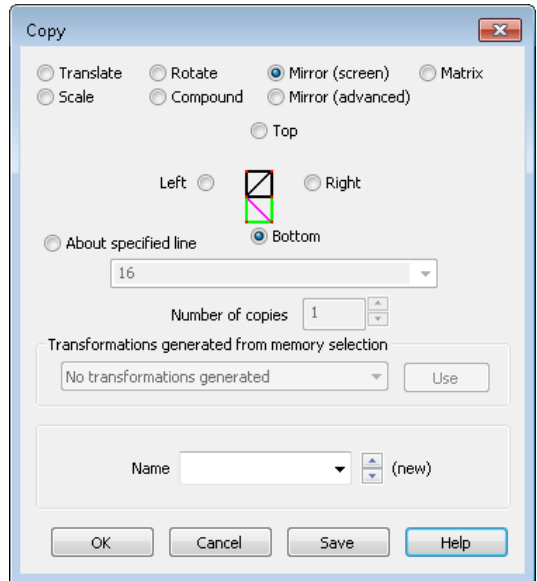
Copy

Translate
Rotate
Mirror (screen)
Matrix
Scale
Compound
Mirror (advanced)

Top

Left

Right

About specified line

Bottom

16

Number of copies 1

Transformations generated from memory selection

No transformations generated

Use

Name

(new)

OK

Cancel

Save

Help